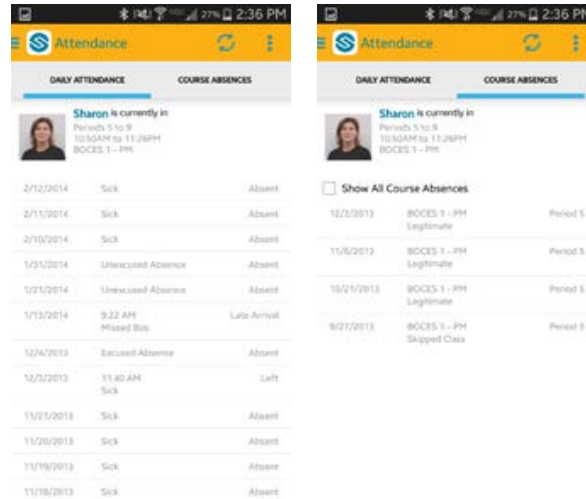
27% 2:36 PM

Attendance

DAILY ATTENDANCE

COURSE ABSENCES

Sharon is currently in
Periods 5 to 9
10:50AM to 11:26PM
BOCES 1 - PM

| | | |
|---|---|---|
| 2/12/2014 | Sick | Absent |
| 2/11/2014 | Sick | Absent |
| 2/10/2014 | Sick | Absent |
| 1/31/2014 | Unexcused Absence | Absent |
| 1/21/2014 | Unexcused Absence | Absent |
| 1/13/2014 | 9:22 AM Missed Bus | Late Arrival |
| 12/4/2013 | Excused Absence | Absent |
| 12/3/2013 | 11:40 AM Sick | Left |
| 11/21/2013 | Sick | Absent |
| 11/20/2013 | Sick | Absent |
| 11/19/2013 | Sick | Absent |
| 11/18/2013 | Sick | Absent |

27% 2:36 PM

Attendance

DAILY ATTENDANCE

COURSE ABSENCES

Sharon is currently in
Periods 5 to 9
10:50AM to 11:26PM
BOCES 1 - PM

Show All Course Absences

| | | |
|---|---|---|
| 12/3/2013 | BOCES 1 - PM Legitimate | Period 5 |
| 11/6/2013 | BOCES 1 - PM Legitimate | Period 5 |
| 10/21/2013 | BOCES 1 - PM Legitimate | Period 5 |
| 9/27/2013 | BOCES 1 - PM Skipped Class | Period 5 |